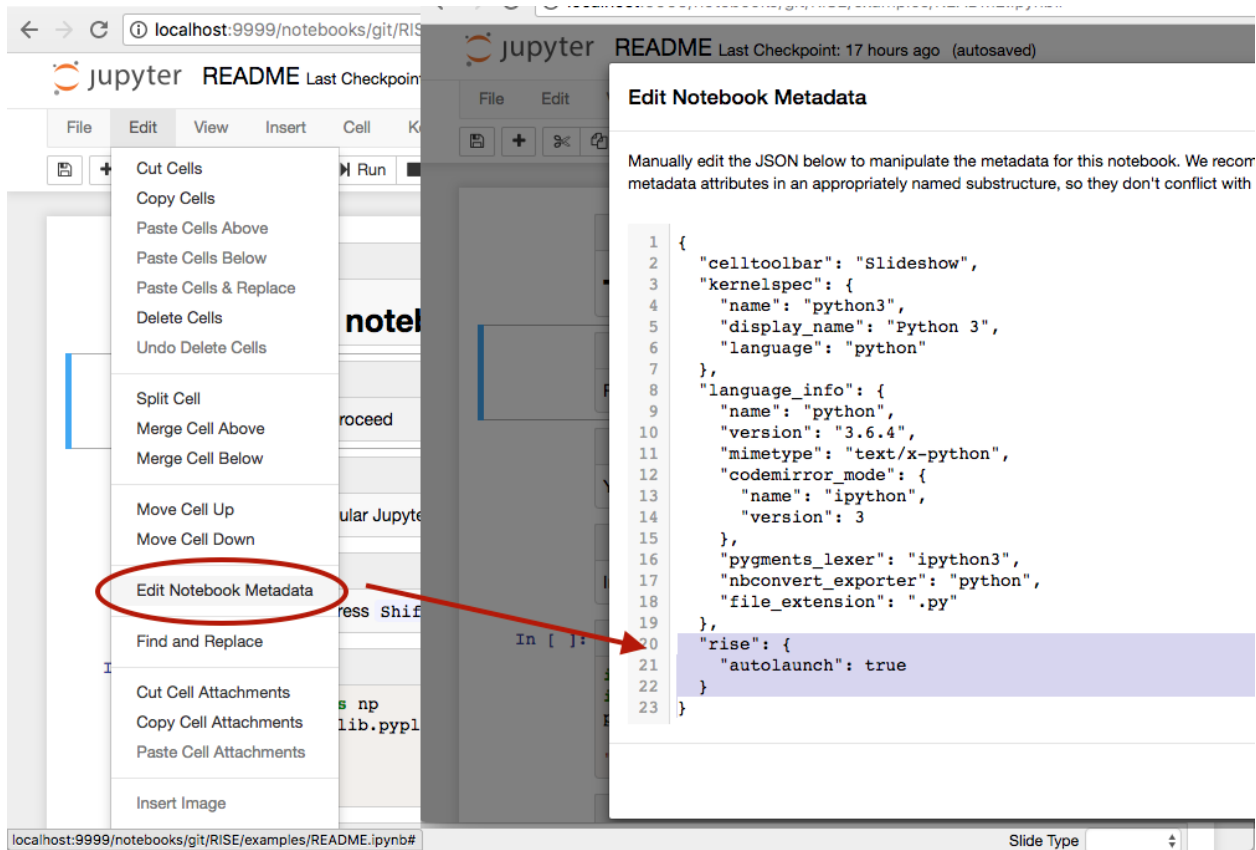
localhost:9999/notebooks/git/RIS

jupyter README Last Checkpoint

File Edit View Insert Cell K

Run

Cut Cells
Copy Cells
Paste Cells Above
Paste Cells Below
Paste Cells & Replace
Delete Cells
Undo Delete Cells

Split Cell
Merge Cell Above
Merge Cell Below

Move Cell Up
Move Cell Down

Edit Notebook Metadata

Find and Replace

Cut Cell Attachments
Copy Cell Attachments
Paste Cell Attachments

Insert Image

notel

roceed

ular Jupyte

ress Shif

s np
lib.pypl

In [ ]:

localhost:9999/notebooks/git/RISE/examples/README.ipynb#

jupyter README Last Checkpoint: 17 hours ago (autosaved)

File Edit

Edit Notebook Metadata

Manually edit the JSON below to manipulate the metadata for this notebook. We recom metadata attributes in an appropriately named substructure, so they don't conflict with

```
1 {
2   "celltoolbar": "Slideshow",
3   "kernelspec": {
4     "name": "python3",
5     "display_name": "Python 3",
6     "language": "python"
7   },
8   "language_info": {
9     "name": "python",
10    "version": "3.6.4",
11    "mimetype": "text/x-python",
12    "codemirror_mode": {
13      "name": "ipython",
14      "version": 3
15    },
16    "pygments_lexer": "ipython3",
17    "nbconvert_exporter": "python",
18    "file_extension": ".py"
19  },
20  "rise": {
21    "autolaunch": true
22  }
23 }
```

Slide Type